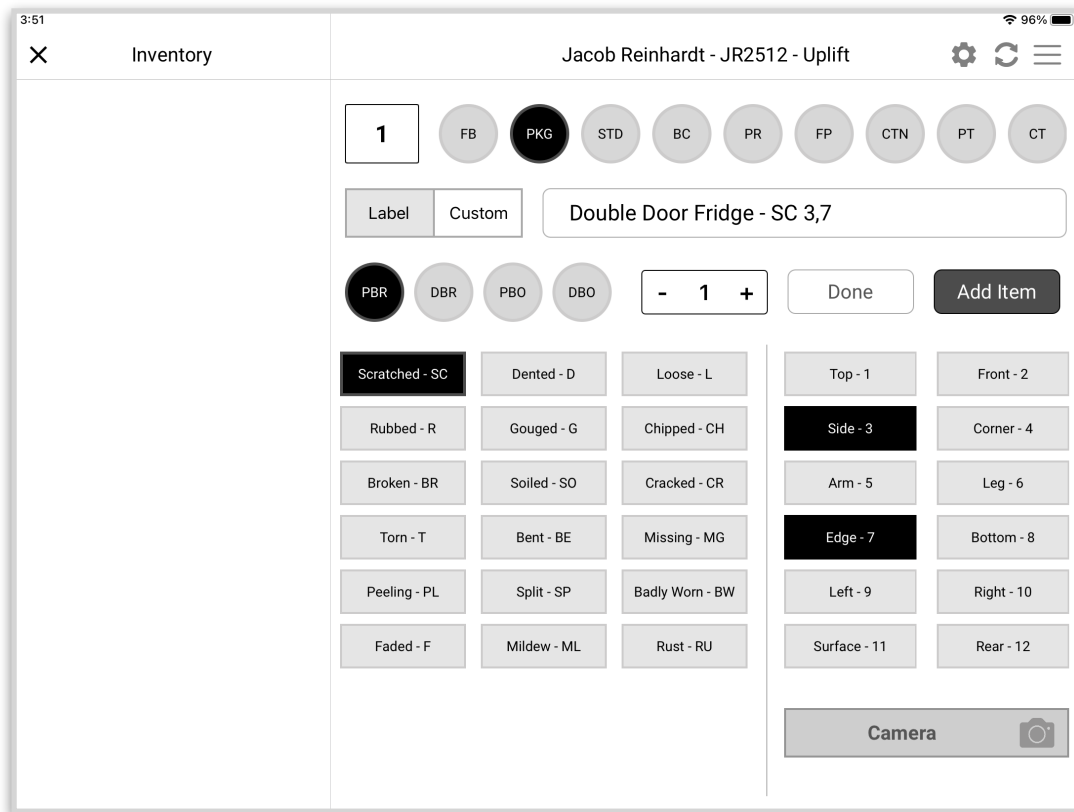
3:51

96%

×

Inventory

Jacob Reinhardt - JR2512 - Uplift

1

FB PKG STD BC PR FP CTN PT CT

Label

Custom

Double Door Fridge - SC 3,7

PBR DBR PBO DBO

- 1 +

Done

Add Item

| Scratched - SC | Dented - D | Loose - L |
|---|---|---|
| Rubbed - R | Gouged - G | Chipped - CH |
| Broken - BR | Soiled - SO | Cracked - CR |
| Torn - T | Bent - BE | Missing - MG |
| Peeling - PL | Split - SP | Badly Worn - BW |
| Faded - F | Mildew - ML | Rust - RU |

| Top - 1 | Front - 2 |
|---|---|
| Side - 3 | Corner - 4 |
| Arm - 5 | Leg - 6 |
| Edge - 7 | Bottom - 8 |
| Left - 9 | Right - 10 |
| Surface - 11 | Rear - 12 |

Camera